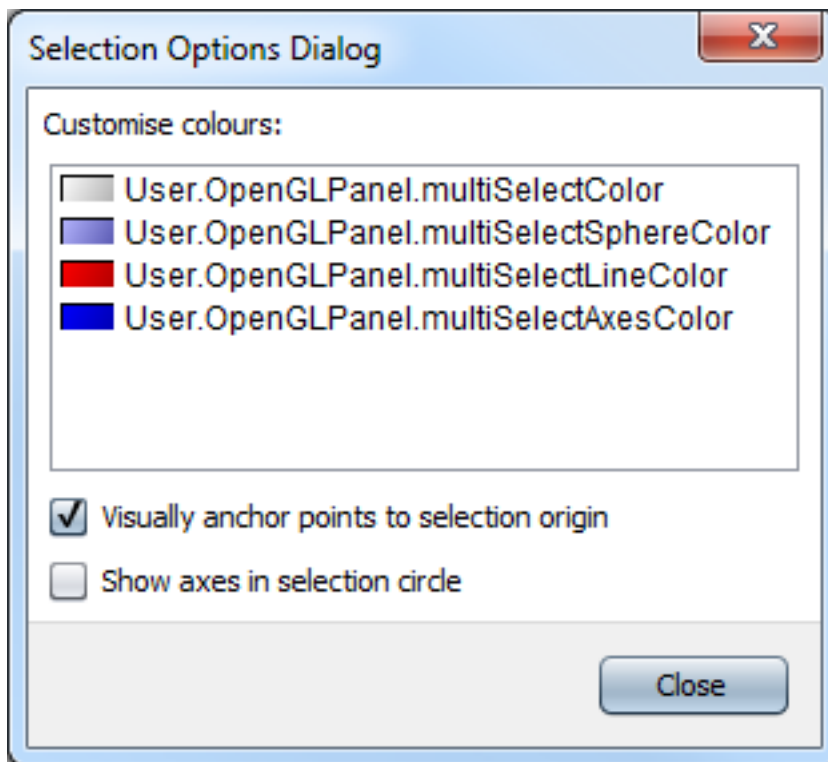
Selection Options Dialog

X

Customise colours:

User.OpenGLPanel.multiSelectColor
User.OpenGLPanel.multiSelectSphereColor
User.OpenGLPanel.multiSelectLineColor
User.OpenGLPanel.multiSelectAxesColor

Visually anchor points to selection origin

Show axes in selection circle

Close